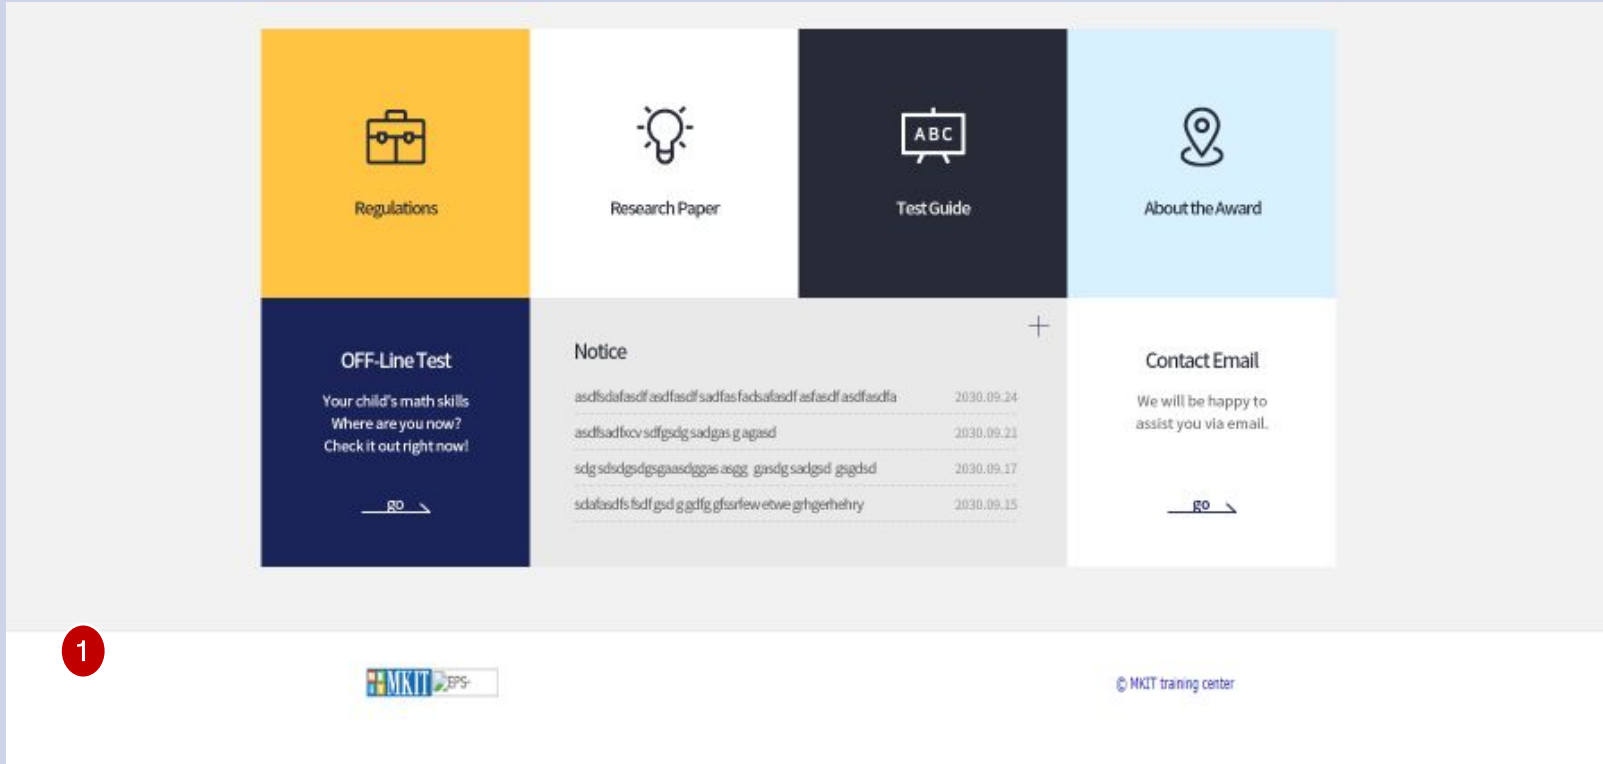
Regulations

Research Paper

ABC

Test Guide

About the Award

OFF-Line Test

Your child's math skills
Where are you now?
Check it out right now!

go

Notice

+

| | |
|---|---|
| asdfsdafasdf asdfasdf sadfas fadsafasdf asfasdf asdfasdfa | 2030.09.24 |
| asdfsadfxcv sdfgsdg sadgas g agasd | 2030.09.21 |
| sdg sdsdgsdgsgaasdggas asgg gasdg sadgsd gsgdsd | 2030.09.17 |
| sdafasdfs fsdf gsd g gdfg gfssrfew etwe grhgerhehry | 2030.09.15 |

Contact Email

We will be happy to assist you via email.

go

1

MKIT EPS

© MKIT training center